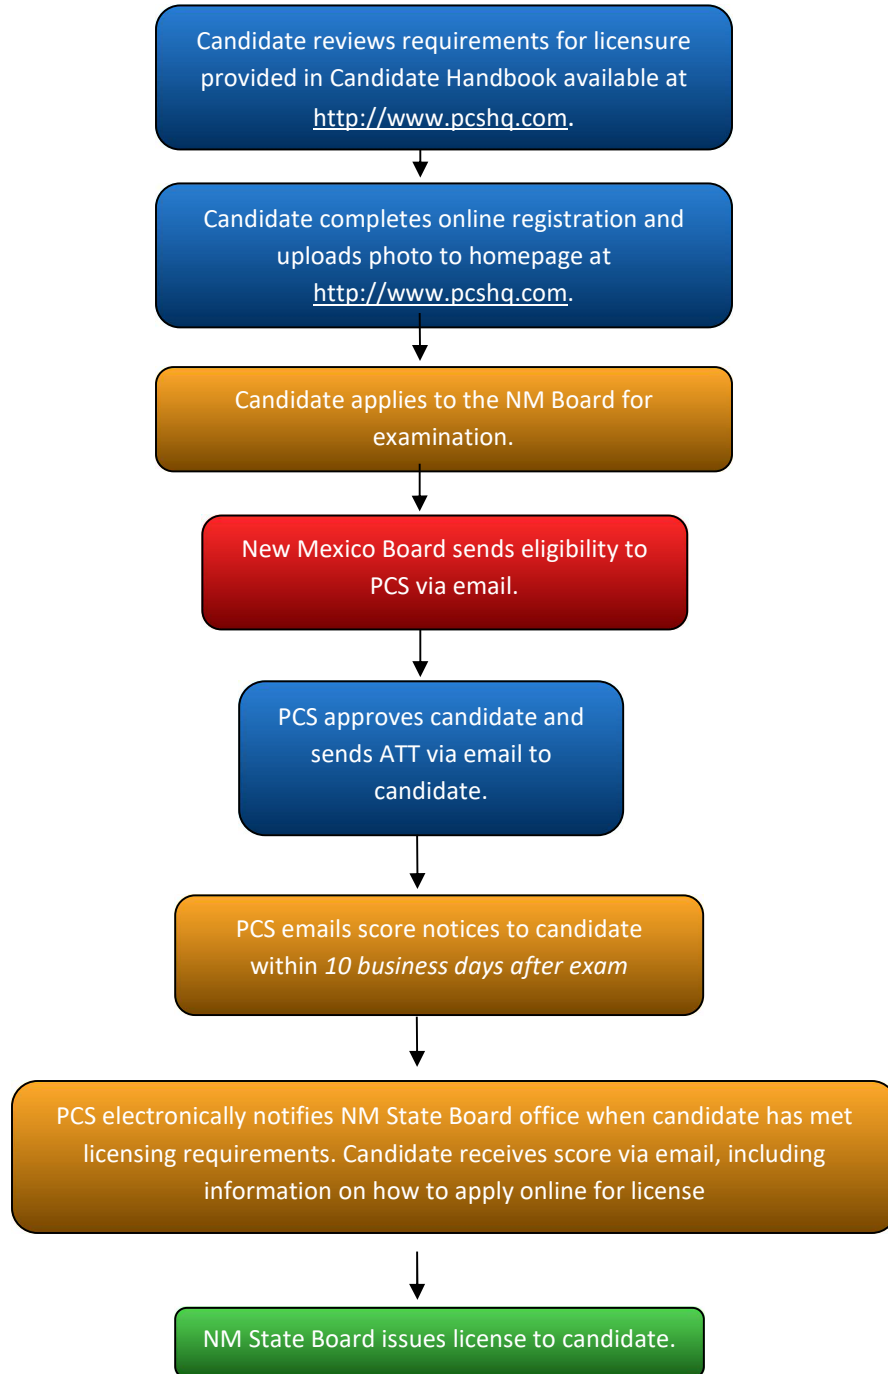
Candidate reviews requirements for licensure provided in Candidate Handbook available at http://www.pcshq.com.

Candidate completes online registration and uploads photo to homepage at http://www.pcshq.com.

Candidate applies to the NM Board for examination.

New Mexico Board sends eligibility to PCS via email.

PCS approves candidate and sends ATT via email to candidate.

PCS emails score notices to candidate within *10 business days after exam*

PCS electronically notifies NM State Board office when candidate has met licensing requirements. Candidate receives score via email, including information on how to apply online for license

NM State Board issues license to candidate.